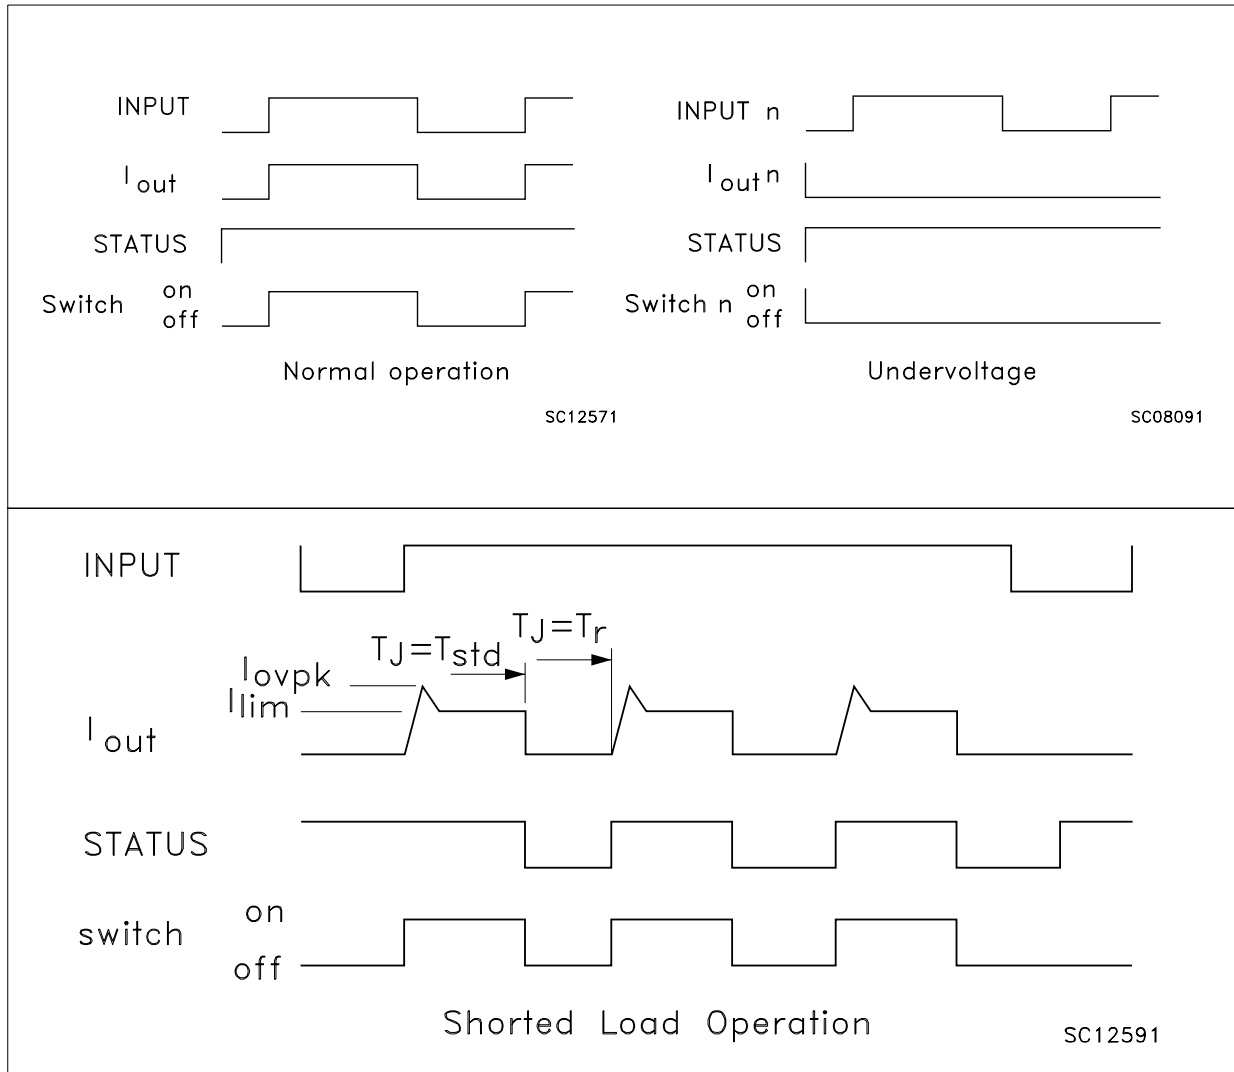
INPUT

$I_{out}$

STATUS

Switch on off

Normal operation

SC12571

INPUT n

$I_{out}$n

STATUS

Switch n on off

Undervoltage

SC08091

INPUT

$T_J=T_{std}$

$T_J=T_r$

$I_{ovpk}$

$I_{lim}$

$I_{out}$

STATUS

switch on off

Shorted Load Operation

SC12591